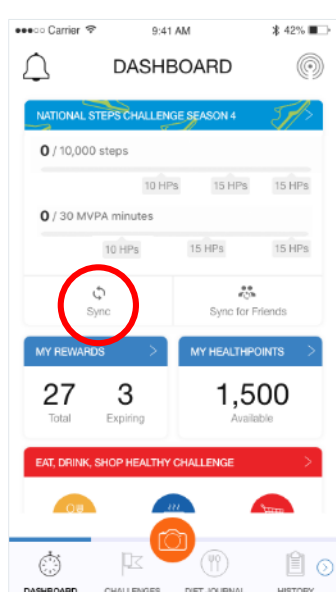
●●●○○ Carrier 9:41 AM 42%

DASHBOARD

NATIONAL STEPS CHALLENGE SEASON 4

0 / 10,000 steps

10 HPs 15 HPs 15 HPs

0 / 30 MVPA minutes

10 HPs 15 HPs 15 HPs

Sync

Sync for Friends

MY REWARDS

27 Total

3 Expiring

MY HEALTHPOINTS

1,500 Available

EAT, DRINK, SHOP HEALTHY CHALLENGE

DASHBOARD CHALLENGES DIET JOURNAL HISTORY